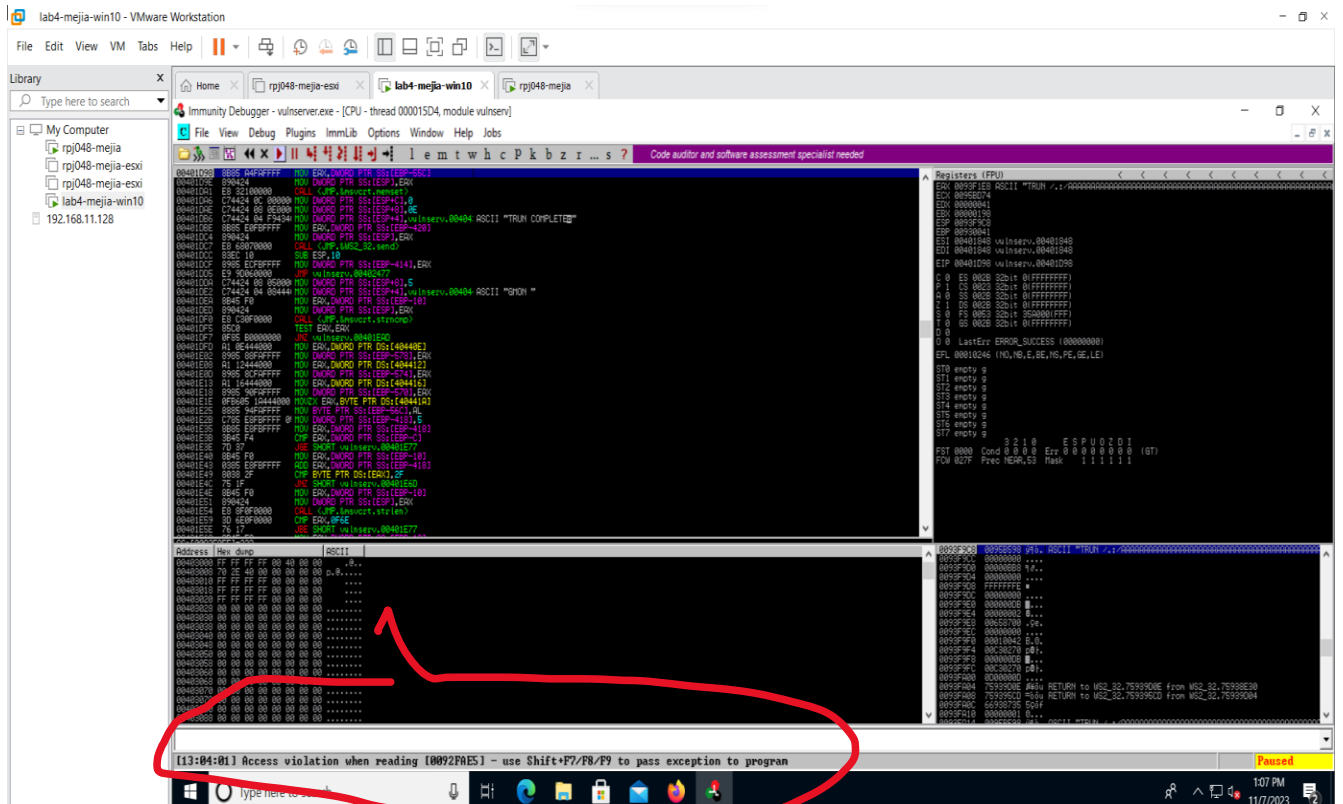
lab4-mejia-win10 - VMware Workstation

File Edit View VM Tabs Help

Library
Type here to search
My Computer
rpj048-mejia
rpj048-mejia-esxi
rpj048-mejia-esxi
lab4-mejia-win10
192.168.11.128

Home
rpj048-mejia-esxi
lab4-mejia-win10
rpj048-mejia

Immunity Debugger - vulnserver.exe - [CPU - thread 000015D4, module vulnserv]

C File View Debug Plugins ImmLib Options Window Help Jobs

l e m t w h c P k b z r ... s ?
Code auditor and software assessment specialist needed

00401D98 8B85 A4FAFFFF MOV EAX,DWORD PTR SS:[EBP-55C]
00401D9E 890424 MOV DWORD PTR SS:[ESP],EAX
00401DA1 E8 32100000 CALL <JMP.&msvcrt.memset>
00401DB6 C74424 04 F9434 MOV DWORD PTR SS:[ESP+4],vulnserv.00404 ASCII "TRUN COMPLETE"
00401DC7 E8 68070000 CALL <JMP.&WS2_32.send>
00401DCC 83EC 10 SUB ESP,10
00401DD5 E9 9D060000 JMP vulnserv.00402477
00401DE2 C74424 04 00444 MOV DWORD PTR SS:[ESP+4],vulnserv.00404 ASCII "GMON "
00401DF5 85C0 TEST EAX,EAX

Registers (FPU)
EAX 0093F1E8 ASCII "TRUN /.:/AAAAAAAAAAAAAAAAAAAAAAAAAAAAAAAAAAAAAAAAAAAAAAAA
ECX 0095E074
EDX 00000041
EBX 00000190
ESP 0093F9C8
EBP 00930041
ESI 00401848 vulnserv.00401848
EDI 00401848 vulnserv.00401848
EIP 00401D98 vulnserv.00401D98
C 0 ES 002B 32bit 0(FFFFFFFF)
P 1 CS 0023 32bit 0(FFFFFFFF)
A 0 SS 002B 32bit 0(FFFFFFFF)
Z 1 DS 002B 32bit 0(FFFFFFFF)
S 0 FS 0053 32bit 35A000(FFF)
T 0 GS 002B 32bit 0(FFFFFFFF)
D 0
O 0 LastErr ERROR_SUCCESS (00000000)
EFL 00010246 (NO,NB,E,BE,NS,PE,GE,LE)
ST0 empty g
ST1 empty g
ST2 empty g
ST3 empty g
ST4 empty g
ST5 empty g
ST6 empty g
ST7 empty g
FST 0000 Cond 0 0 0 0 Err 0 0 0 0 0 0 0 0 (GT)
FCW 027F Prec NEAR,53 Mask 1 1 1 1 1 1

Address Hex dump ASCII

0093F9C8 00958598 ASCII "TRUN /.:/AAAAAAAAAAAAAAAAAAAAAAAAAAAAAAAAAAAA
0093FA04 7599D0E RETURN to WS2_32.75999D0E from WS2_32.75998E30
0093FA08 75995CD RETURN to WS2_32.759995CD from WS2_32.75999D04

[13:04:01] Access violation when reading [0092FAE5] - use Shift+F7/F8/F9 to pass exception to program
Paused

Type here to search
1:07 PM
11/7/2023